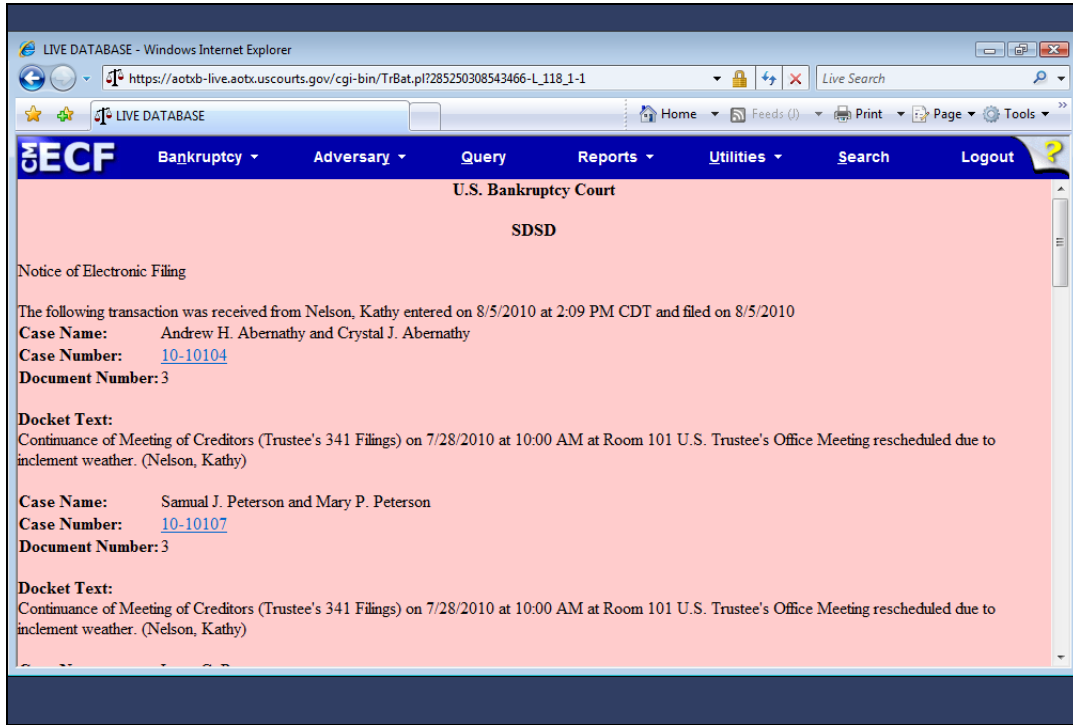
LIVE DATABASE - Windows Internet Explorer

https://aotxb-live.aotx.uscourts.gov/cgi-bin/TrBat.pl?285250308543466-L_118_1-1

Live Search

LIVE DATABASE

Home Feeds (J) Print Page Tools

CM ECF Bankruptcy Adversary Query Reports Utilities Search Logout ?

U.S. Bankruptcy Court

SDSD

Notice of Electronic Filing

The following transaction was received from Nelson, Kathy entered on 8/5/2010 at 2:09 PM CDT and filed on 8/5/2010
Case Name: Andrew H. Abernathy and Crystal J. Abernathy
Case Number: 10-10104
Document Number: 3

Docket Text:
Continuance of Meeting of Creditors (Trustee's 341 Filings) on 7/28/2010 at 10:00 AM at Room 101 U.S. Trustee's Office Meeting rescheduled due to inclement weather. (Nelson, Kathy)

Case Name: Samual J. Peterson and Mary P. Peterson
Case Number: 10-10107
Document Number: 3

Docket Text:
Continuance of Meeting of Creditors (Trustee's 341 Filings) on 7/28/2010 at 10:00 AM at Room 101 U.S. Trustee's Office Meeting rescheduled due to inclement weather. (Nelson, Kathy)

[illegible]